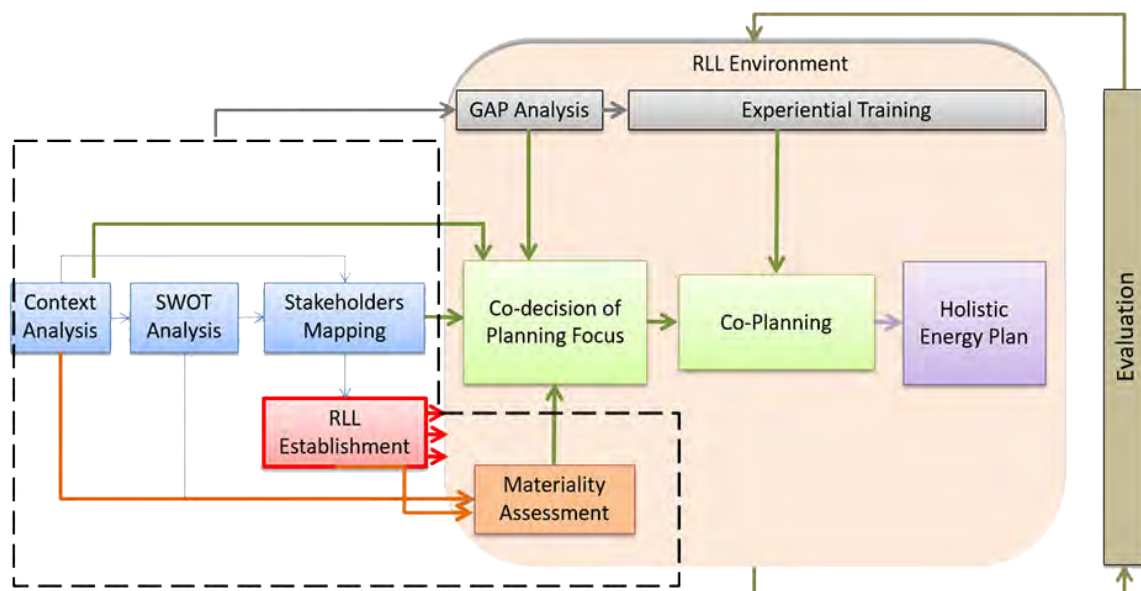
RLL Environment

GAP Analysis

Experiential Training

Context Analysis

SWOT Analysis

Stakeholders Mapping

Co-decision of Planning Focus

Co-Planning

Holistic Energy Plan

RLL Establishment

Materiality Assessment

Evaluation